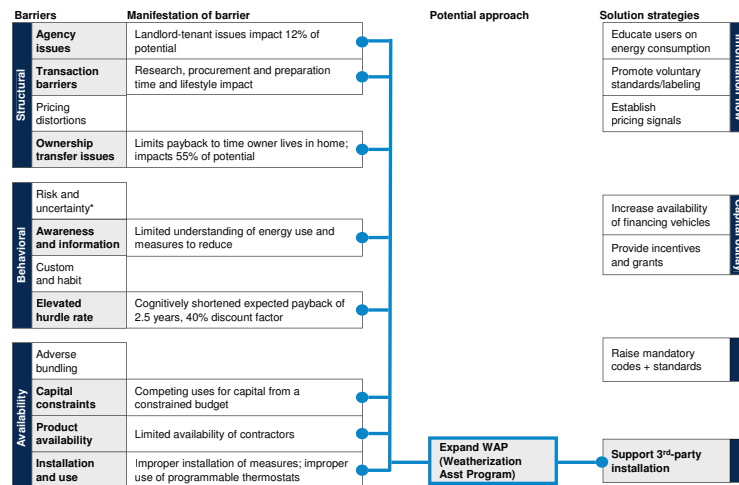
Barriers

Manifestation of barrier

Potential approach

Solution strategies

Structural

Agency issues

Landlord-tenant issues impact 12% of potential

Transaction barriers

Research, procurement and preparation time and lifestyle impact

Pricing distortions

Ownership transfer issues

Limits payback to time owner lives in home; impacts 55% of potential

Behavioral

Risk and uncertainty*

Awareness and information

Limited understanding of energy use and measures to reduce

Custom and habit

Elevated hurdle rate

Cognitively shortened expected payback of 2.5 years, 40% discount factor

Availability

Adverse bundling

Capital constraints

Competing uses for capital from a constrained budget

Product availability

Limited availability of contractors

Installation and use

Improper installation of measures; improper use of programmable thermostats

Expand WAP (Weatherization Asst Program)

Educate users on energy consumption

Promote voluntary standards/labeling

Establish pricing signals

Information flow

Increase availability of financing vehicles

Provide incentives and grants

Capital outlay

Raise mandatory codes + standards

Support 3rd-party installation